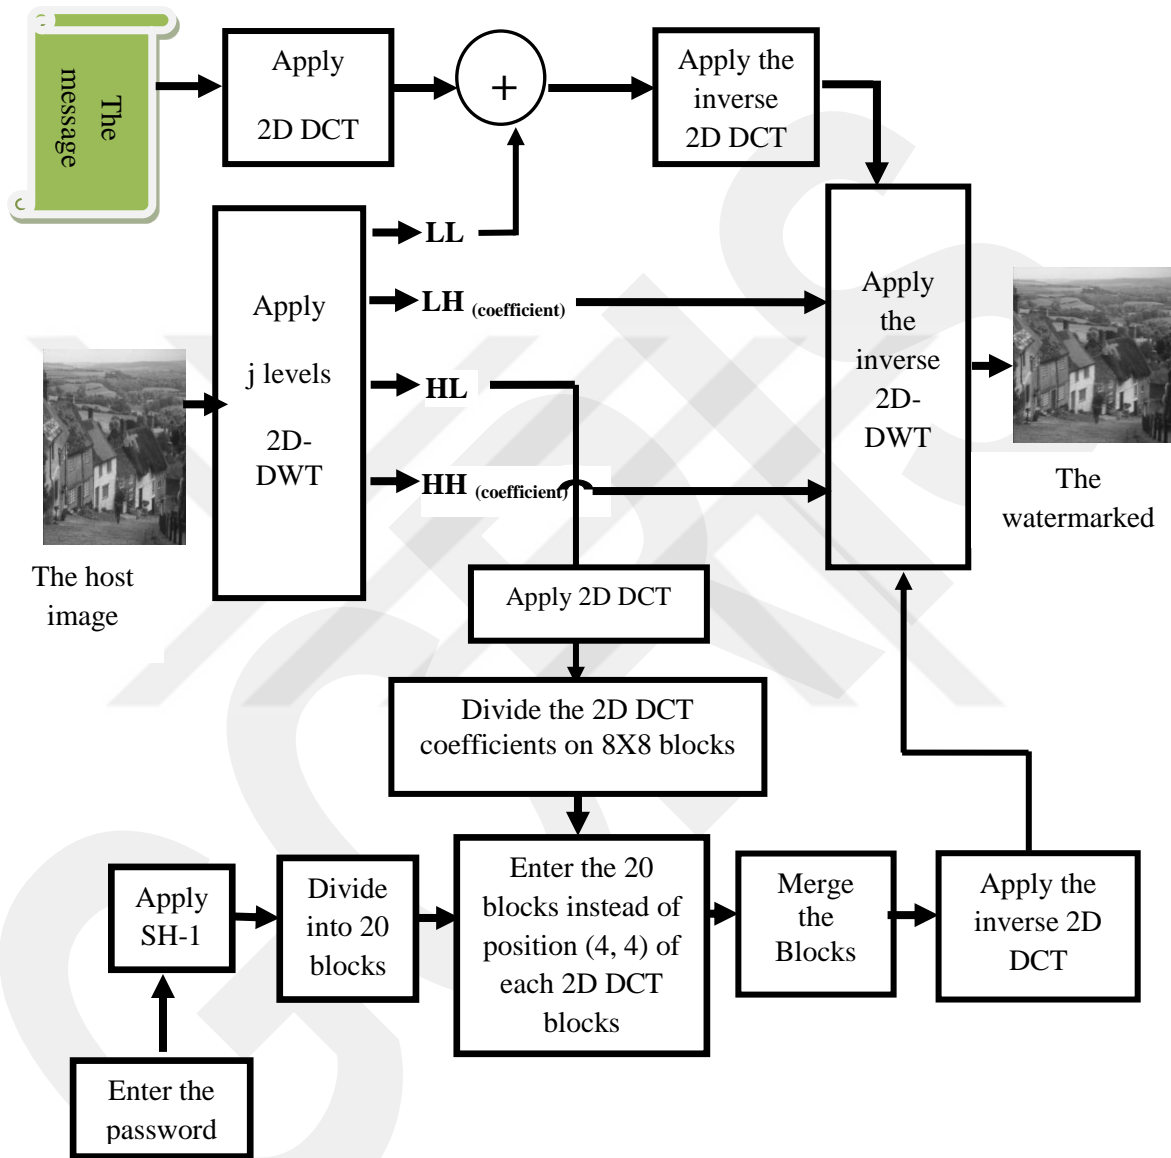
The message

Apply

2D DCT

+

Apply the inverse 2D DCT

LL

LH (coefficient)

HL

HH (coefficient)

Apply

j levels

2D-DWT

Apply the inverse 2D-DWT

The host image

The watermarked

Apply 2D DCT

Divide the 2D DCT coefficients on 8X8 blocks

Apply SH-1

Divide into 20 blocks

Enter the 20 blocks instead of position (4, 4) of each 2D DCT blocks

Merge the Blocks

Apply the inverse 2D DCT

Enter the password